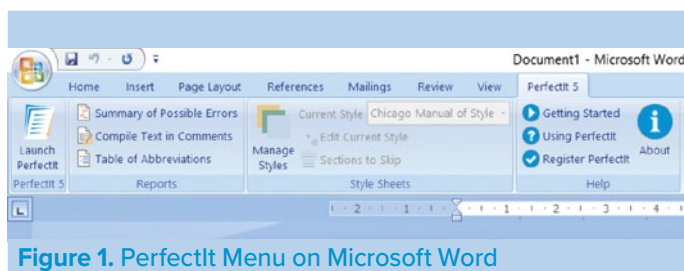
Document1 - Microsoft Word

Home Insert Page Layout References Mailings Review View PerfectIt 5

Launch PerfectIt
PerfectIt 5

Summary of Possible Errors
Compile Text in Comments
Table of Abbreviations
Reports

Manage Styles
Current Style Chicago Manual of Style
Edit Current Style
Sections to Skip
Style Sheets

Getting Started
Using PerfectIt
Register PerfectIt
About
Help

L

· 2 · 1 · 1 · 1 · 1 · 2 · 1 · 3 · 1 · 4 ·

**Figure 1.** PerfectIt Menu on Microsoft Word